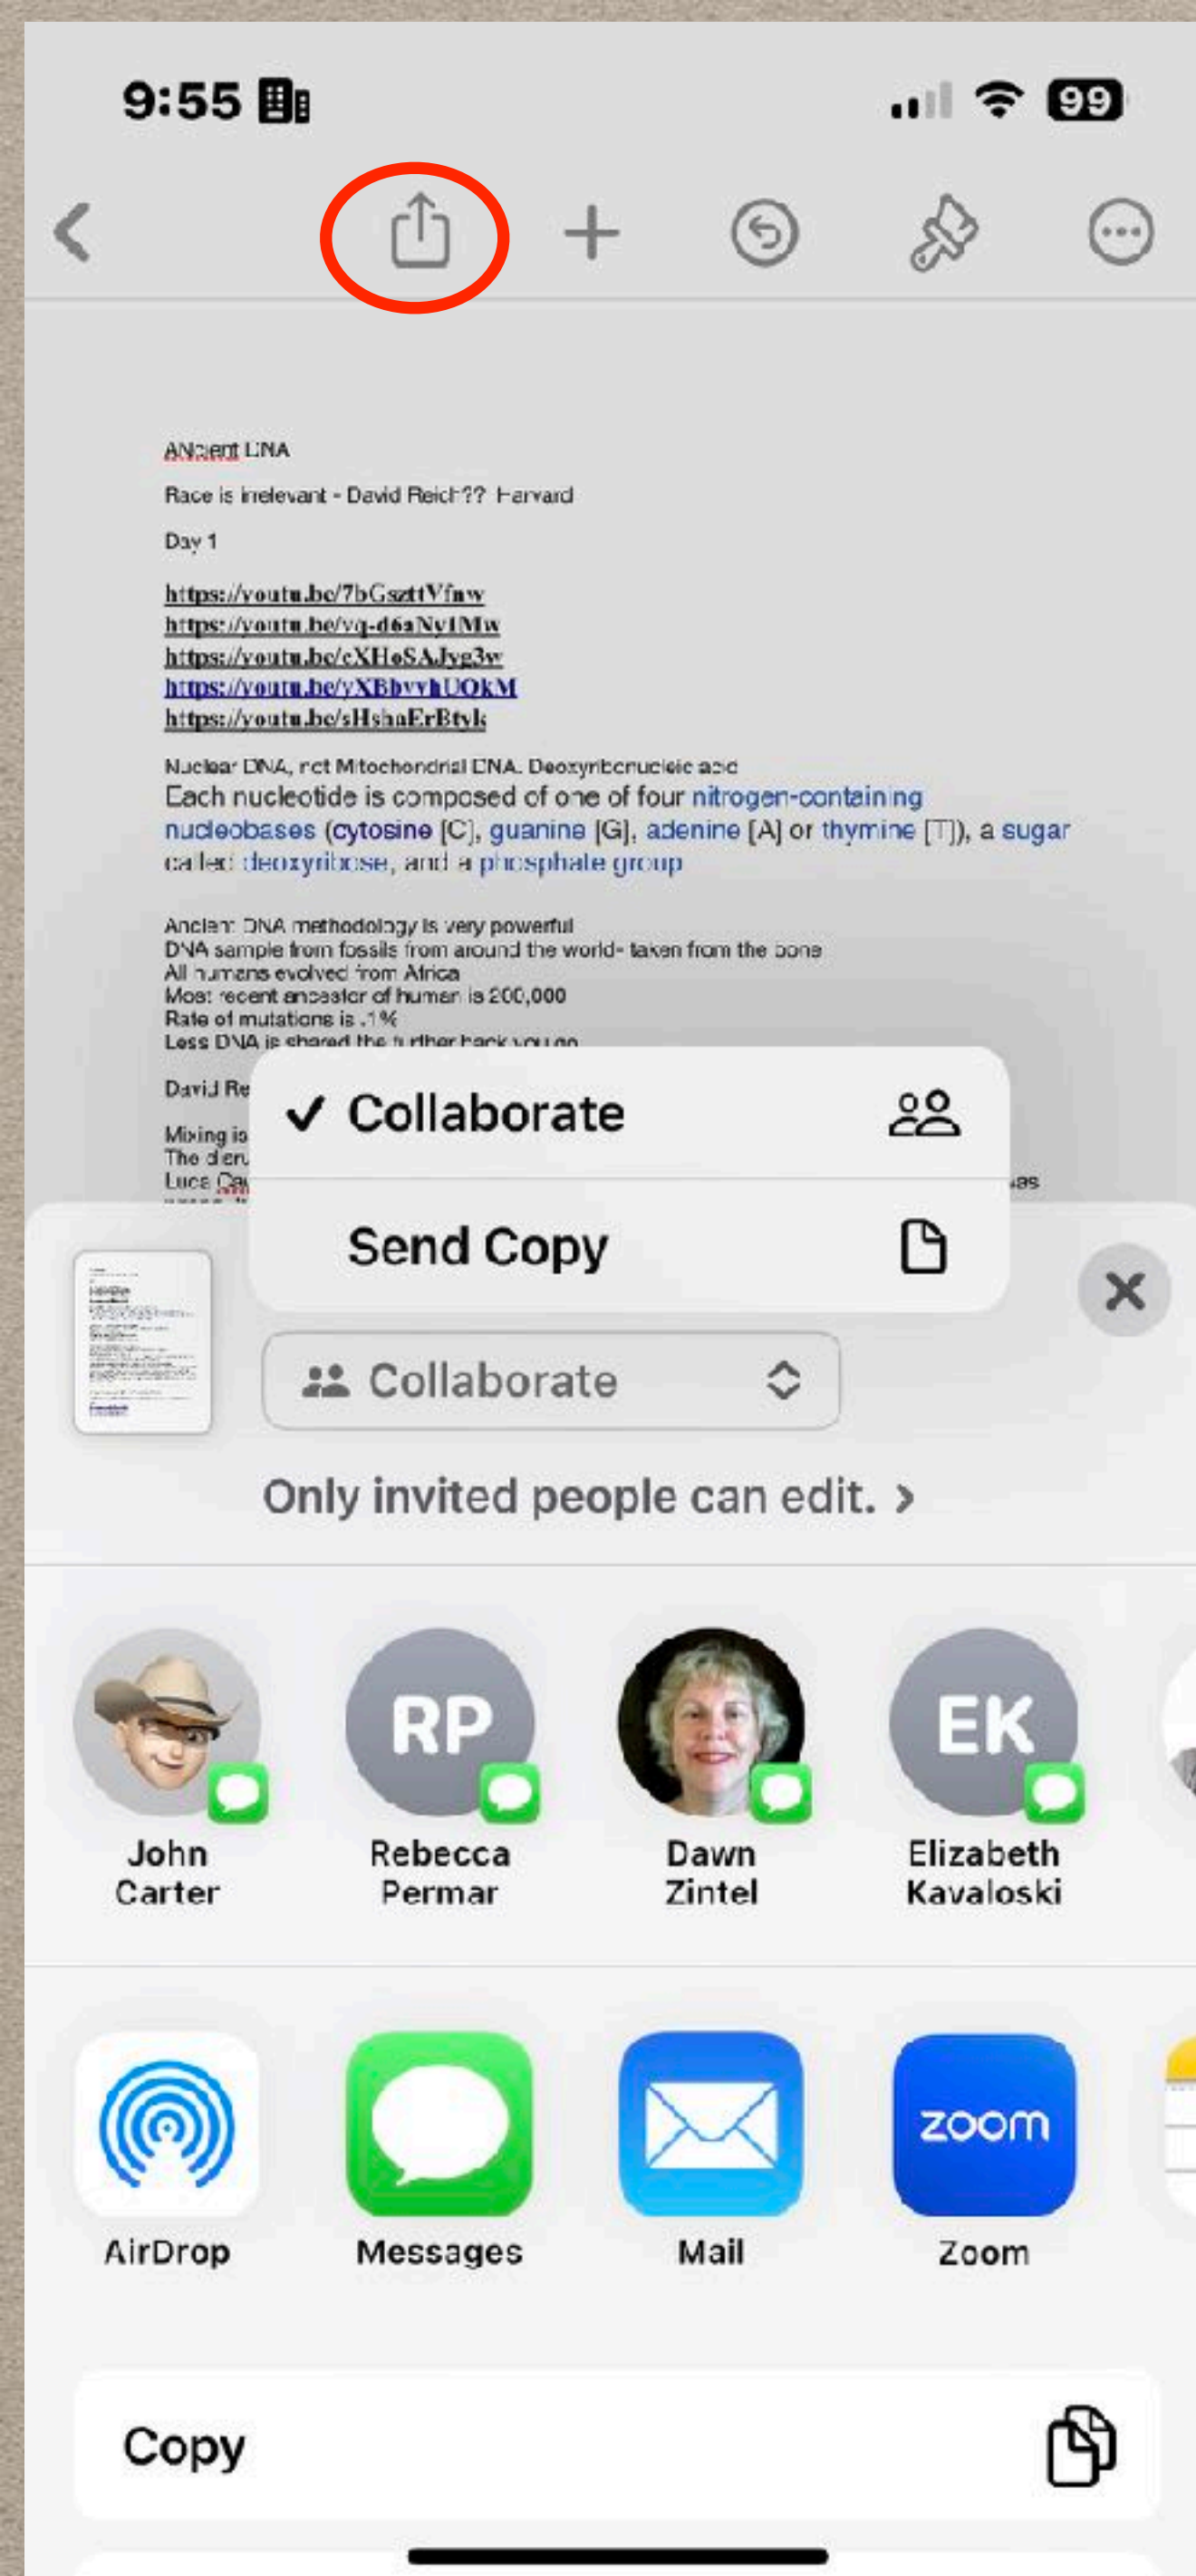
9:55

99

ANcient DNA

Race is irrelevant - David Reich?? Harvard

Day 1

https://youtu.be/7bGszttVfnw
https://youtu.be/vq-d6aNv1Mw
https://youtu.be/cXHoSAJyg3w
https://youtu.be/yXBbvvhUOkM
https://youtu.be/sHshaErBtyk

Nuclear DNA, not Mitochondrial DNA. Deoxyribonucleic acid
Each nucleotide is composed of one of four nitrogen-containing nucleobases (cytosine [C], guanine [G], adenine [A] or thymine [T]), a sugar called deoxyribose, and a phosphate group

Ancient DNA methodology is very powerful
DNA sample from fossils from around the world- taken from the bone
All humans evolved from Africa
Most recent ancestor of human is 200,000
Rate of mutations is .1%
Less DNA is shared the further back you go

David Re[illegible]

Mixing is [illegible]
The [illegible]
Luca Ca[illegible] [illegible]as

✓ Collaborate

Send Copy

Collaborate

Only invited people can edit. ›

RP

EK

John Carter

Rebecca Permar

Dawn Zintel

Elizabeth Kavaloski

zoom

AirDrop

Messages

Mail

Zoom

Copy